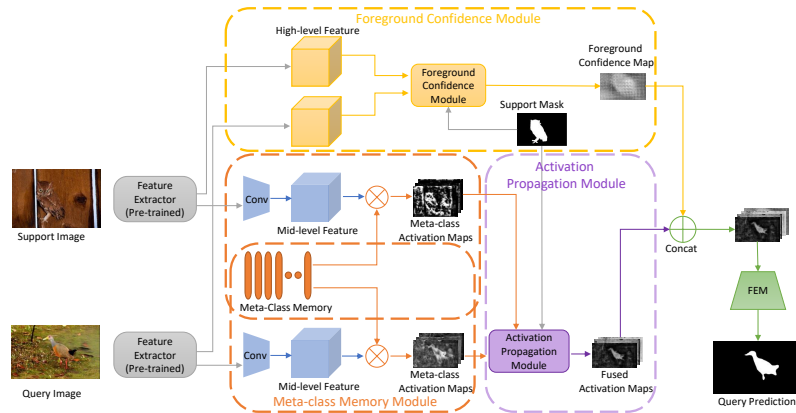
Foreground Confidence Module

High-level Feature

Foreground Confidence Module

Foreground Confidence Map

Support Mask

Activation Propagation Module

Support Image

Feature Extractor (Pre-trained)

Conv

Mid-level Feature

Meta-class Activation Maps

Meta-Class Memory

Concat

FEM

Query Image

Feature Extractor (Pre-trained)

Conv

Mid-level Feature

Meta-class Activation Maps

Activation Propagation Module

Fused Activation Maps

Meta-class Memory Module

Query Prediction